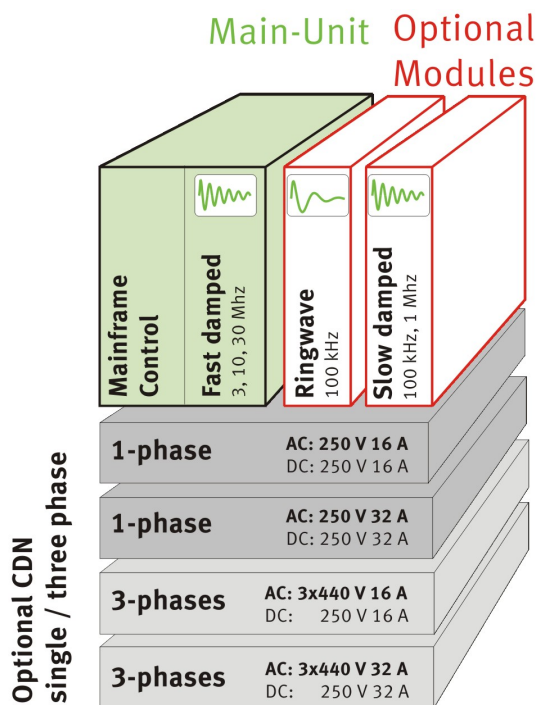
Main-Unit

Optional Modules

Mainframe Control

Fast damped
3, 10, 30 Mhz

Ringwave
100 kHz

Slow damped
100 kHz, 1 Mhz

1-phase
AC: 250 V 16 A
DC: 250 V 16 A

1-phase
AC: 250 V 32 A
DC: 250 V 32 A

3-phases
AC: 3x440 V 16 A
DC: 250 V 16 A

3-phases
AC: 3x440 V 32 A
DC: 250 V 32 A

Optional CDN single / three phase